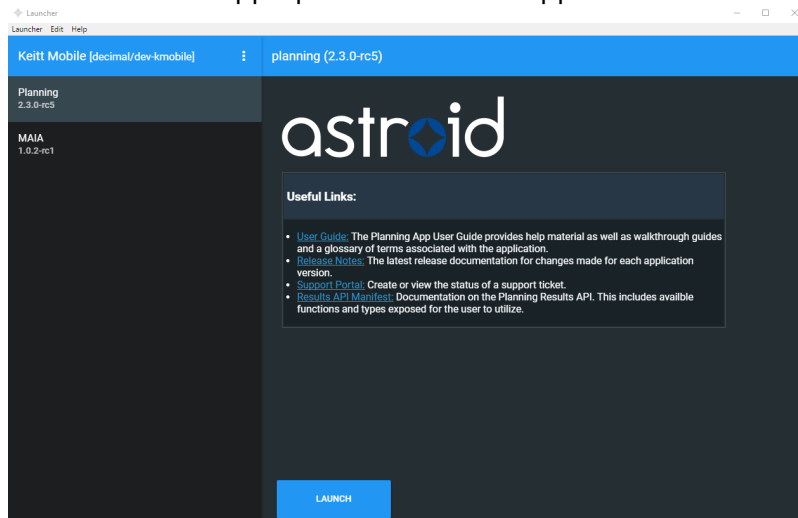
Launcher

Launcher Edit Help

Keitt Mobile [decimal/dev-kmobile]

planning (2.3.0-rc5)

Planning
2.3.0-rc5

MAIA
1.0.2-rc1

astroid

Useful Links:

- User Guide: The Planning App User Guide provides help material as well as walkthrough guides and a glossary of terms associated with the application.
- Release Notes: The latest release documentation for changes made for each application version.
- Support Portal: Create or view the status of a support ticket.
- Results API Manifest: Documentation on the Planning Results API. This includes availble functions and types exposed for the user to utilize.

LAUNCH